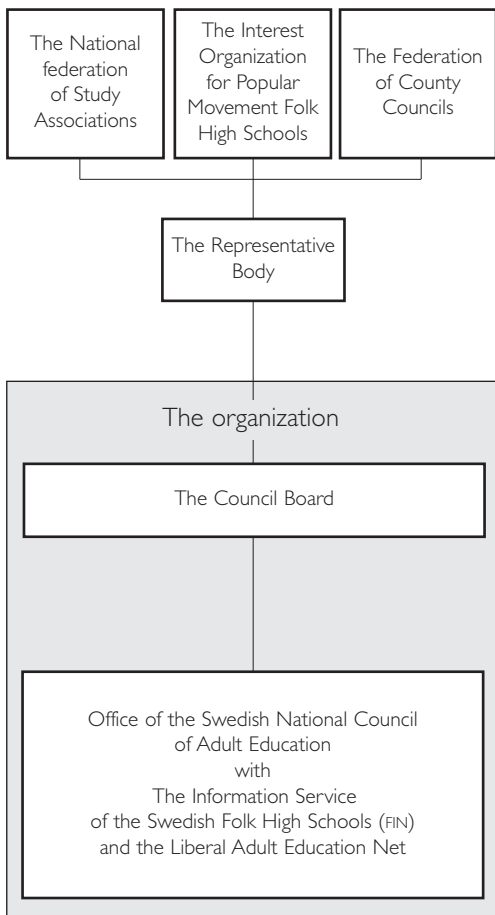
The National federation of Study Associations

The Interest Organization for Popular Movement Folk High Schools

The Federation of County Councils

The Representative Body

The organization

The Council Board

Office of the Swedish National Council of Adult Education with The Information Service of the Swedish Folk High Schools (FIN) and the Liberal Adult Education Net